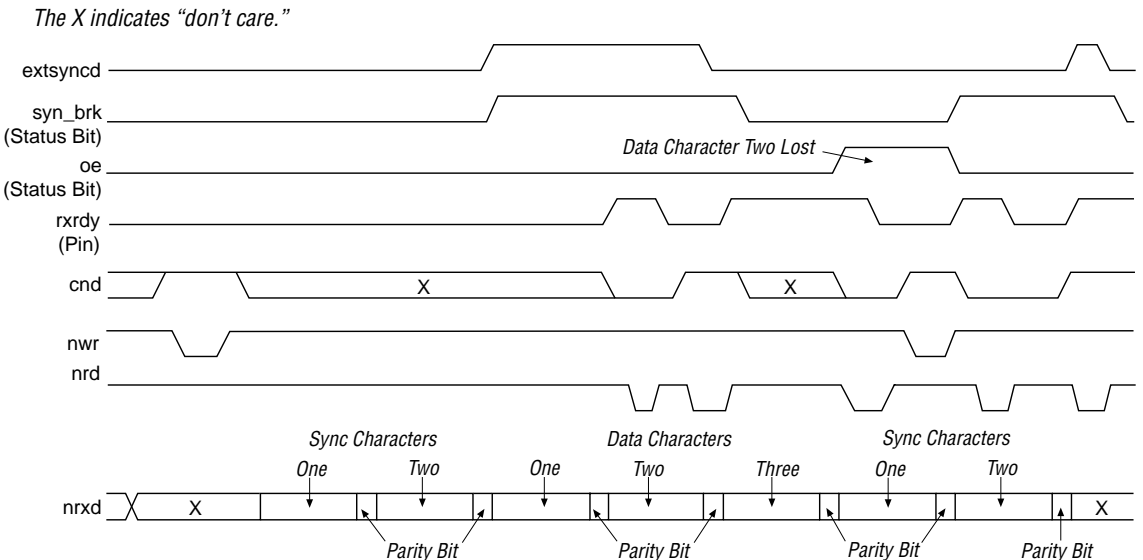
The X indicates "don't care."

extsyncd

syn_brk (Status Bit)

Data Character Two Lost

oe (Status Bit)

rxrdy (Pin)

cnd

X

X

nwr

nrd

Sync Characters

One

Two

Data Characters

One

Two

Three

Sync Characters

One

Two

nrxd

X

X

Parity Bit

Parity Bit

Parity Bit

Parity Bit